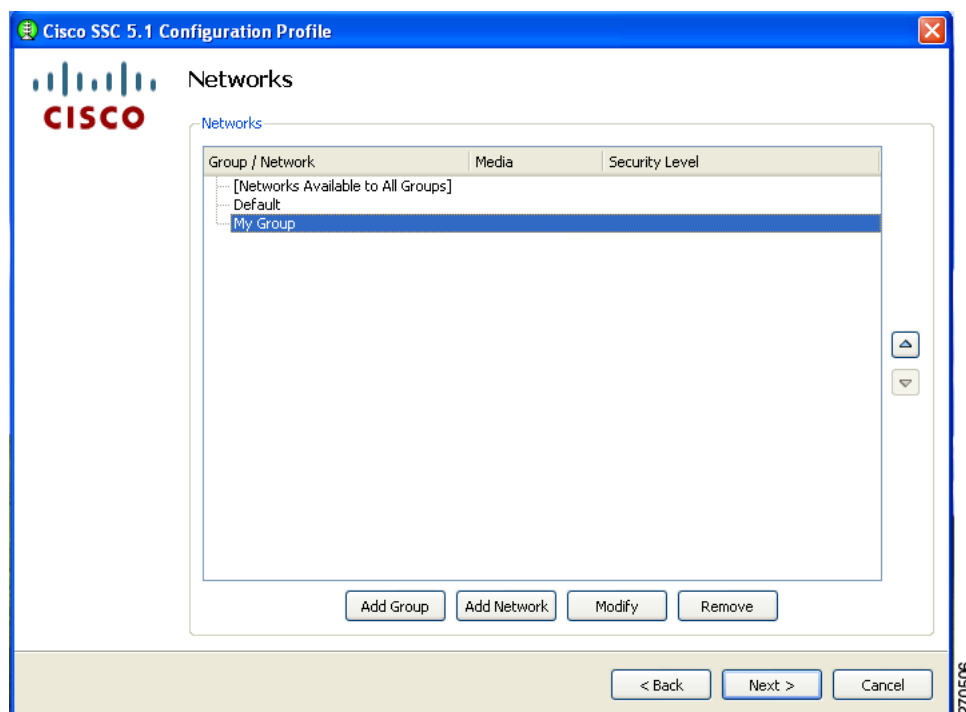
Cisco SSC 5.1 Configuration Profile

cisco

Networks

Networks

| Group / Network | Media | Security Level |
|---|---|---|
| [Networks Available to All Groups] | | |
| Default | | |
| My Group | | |

Add Group

Add Network

Modify

Remove

< Back

Next >

Cancel

270506